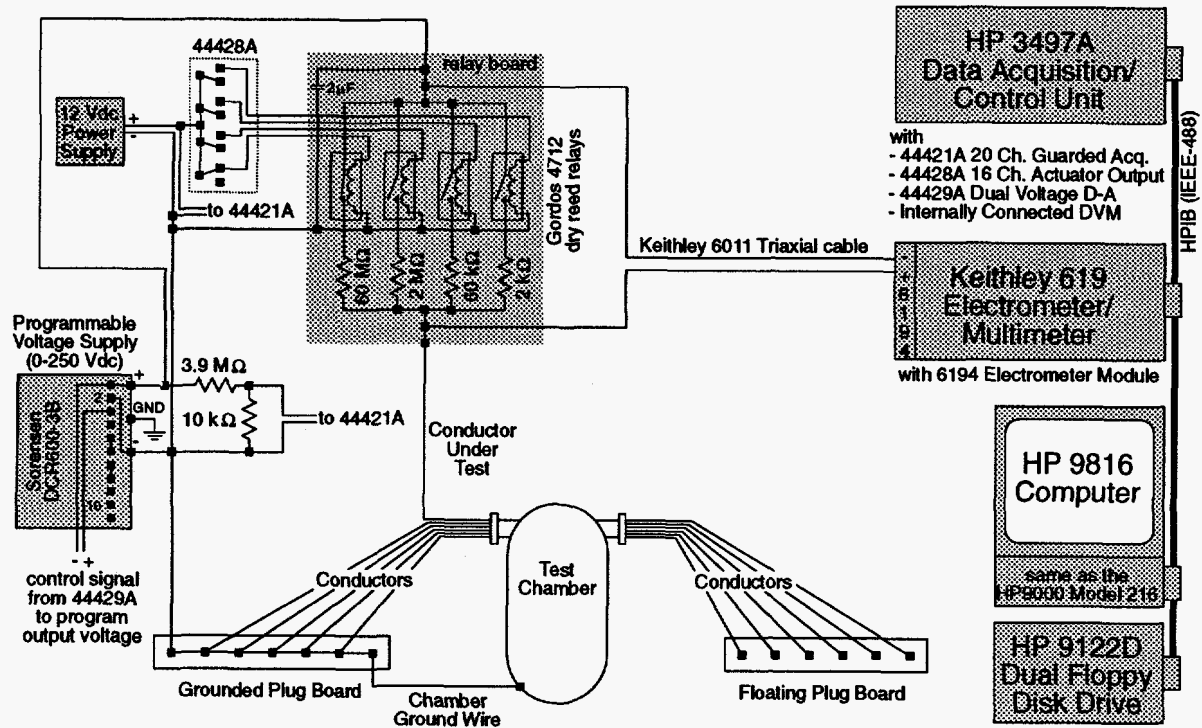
44428A

12 Vdc Power Supply

+
-

relay board

2µF

Gordos 4712 dry reed relays

to 44421A

60 MΩ
2 MΩ
60 kΩ
2 kΩ

HP 3497A Data Acquisition/ Control Unit

with
- 44421A 20 Ch. Guarded Acq.
- 44428A 16 Ch. Actuator Output
- 44429A Dual Voltage D-A
- Internally Connected DVM

HPIB (IEEE-488)

Keithley 6011 Triaxial cable

Keithley 619 Electrometer/ Multimeter

-
+
6
1
9
4

with 6194 Electrometer Module

Programmable Voltage Supply (0-250 Vdc)

Sorensen DCR600-.4B

3.9 MΩ

10 kΩ

GND

to 44421A

Conductor Under Test

HP 9816 Computer

same as the HP9000 Model 216

- +
control signal from 44429A to program output voltage

Conductors

Test Chamber

Conductors

Grounded Plug Board

Chamber Ground Wire

Floating Plug Board

HP 9122D Dual Floppy Disk Drive